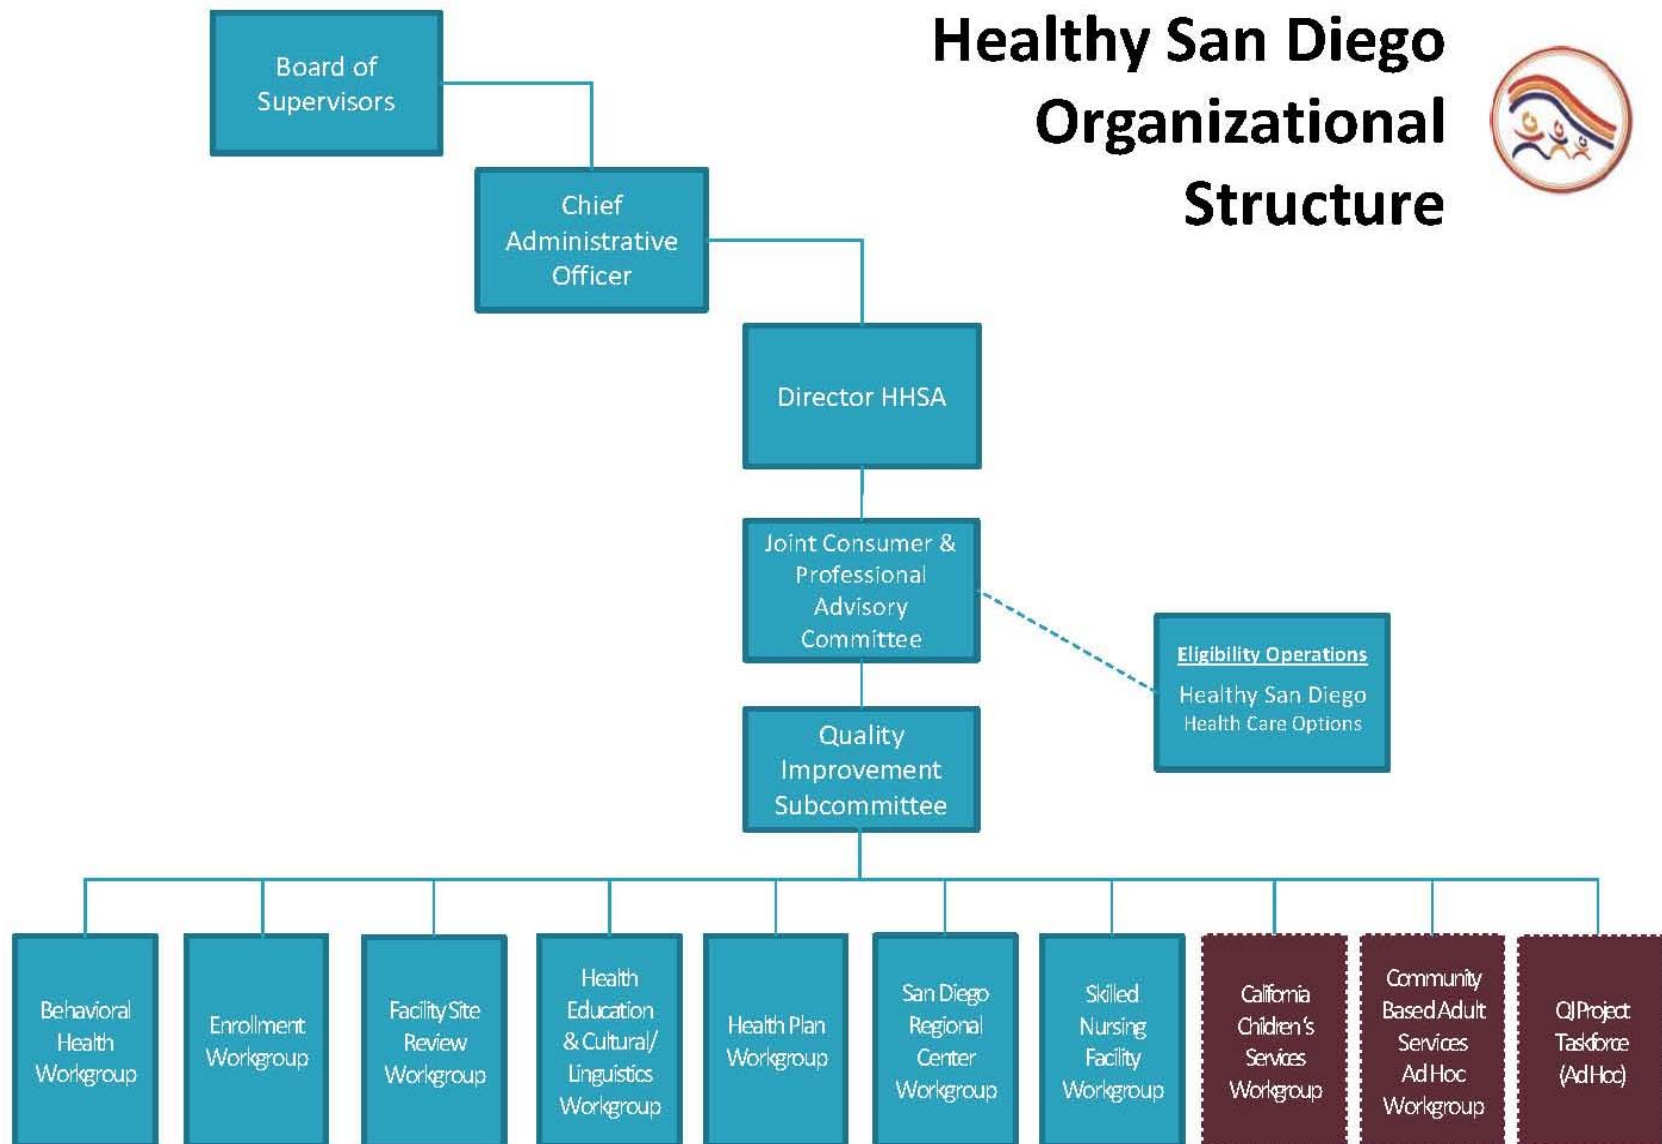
Healthy San Diego Organizational Structure

Board of Supervisors

Chief Administrative Officer

Director HHSA

Joint Consumer & Professional Advisory Committee

Eligibility Operations
Healthy San Diego
Health Care Options

Quality Improvement Subcommittee

Behavioral Health Workgroup

Enrollment Workgroup

Facility Site Review Workgroup

Health Education & Cultural/ Linguistics Workgroup

Health Plan Workgroup

San Diego Regional Center Workgroup

Skilled Nursing Facility Workgroup

California Children's Services Workgroup

Community Based Adult Services Ad Hoc Workgroup

QI Project Taskforce (Ad Hoc)